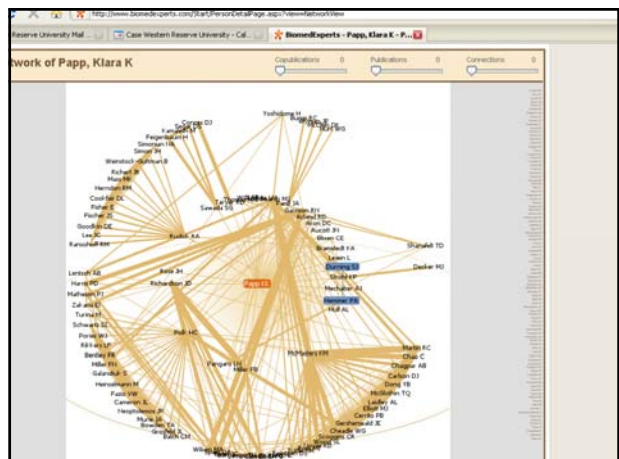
http://www.biomedexperts.com/Start/PersonDetailPage.aspx?view=NetworkView

Reserve University Mail

Case Western Reserve University - Cal...

BiomedExperts - Papp, Klara K - P...

twork of Papp, Klara K

Copublications 0

Publications 0

Connections 0

Corcoran DJ
Fegenbush H
Simonian HA
Simon JH
Weinstock-Guttman B
Richert JR
Mass MK
Herndon RM
Cookfair DL
Fisher E
Fischer JS
Goodkin DE
Lee JC
Kunschner RM
Yoshida H
Rudick RA
Sawada BG
Wallace JA
Bleeck CE
Brandstett FA
Lewin L
Shumaker TD
Decker MJ
Dunning SJ
Mechaber AJ
Hemmer PA
Hall AL
Papp KK
Rosa JH
Richardson JD
Lentsch AB
Harris PD
Mathewson PT
Zakaria E
Turina M
Schwartz SC
Bentley FR
Miller FN
Garrison RN
Hansemann M
Pargami LM
McMasters KM
Martin RC
Chao C
Chagpar AB
Carlson DJ
Dong YB
Carrillo FB
Elliott MJ
Cheadle WG
Wilson MA
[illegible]